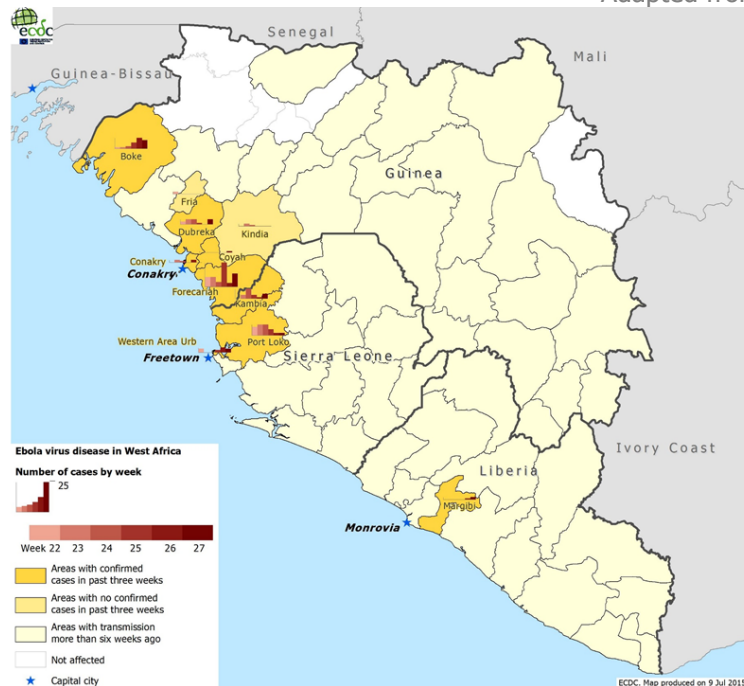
Adapted fro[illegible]

ecdc

Senegal

Mali

Guinea-Bissau

Boke

Guinea

Fria

Dubreka

Kindia

Conakry

Conakry

Coyah

Forecariah

Kambia

Western Area Urb

Port Loko

Freetown

Sierra Leone

Ivory Coast

Liberia

Margibi

Monrovia

Ebola virus disease in West Africa

Number of cases by week

25

Week 22 23 24 25 26 27

Areas with confirmed cases in past three weeks

Areas with no confirmed cases in past three weeks

Areas with transmission more than six weeks ago

Not affected

Capital city

ECDC. Map produced on 9 Jul 201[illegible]